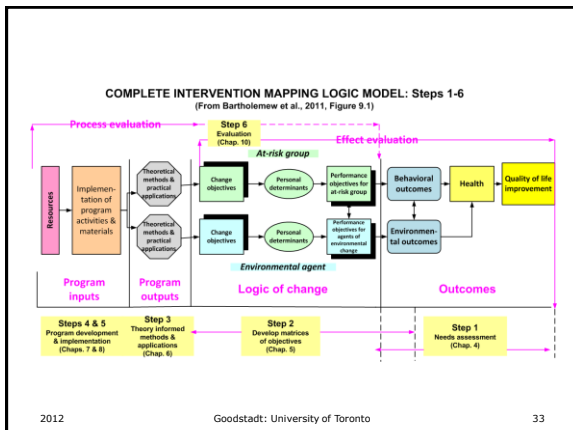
COMPLETE INTERVENTION MAPPING LOGIC MODEL: Steps 1-6
(From Bartholemew et al., 2011, Figure 9.1)

Process evaluation

Step 6
Evaluation
(Chap. 10)

Effect evaluation

At-risk group

Resources

Implementation of program activities & materials

Theoretical methods & practical applications

Change objectives

Personal determinants

Performance objectives for at-risk group

Behavioral outcomes

Health

Quality of life improvement

Theoretical methods & practical applications

Change objectives

Personal determinants

Performance objectives for agents of environmental change

Environmental outcomes

Environmental agent

Program inputs

Program outputs

Logic of change

Outcomes

Steps 4 & 5
Program development & implementation
(Chaps. 7 & 8)

Step 3
Theory informed methods & applications
(Chap. 6)

Step 2
Develop matrices of objectives
(Chap. 5)

Step 1
Needs assessment
(Chap. 4)

2012

Goodstadt: University of Toronto

33